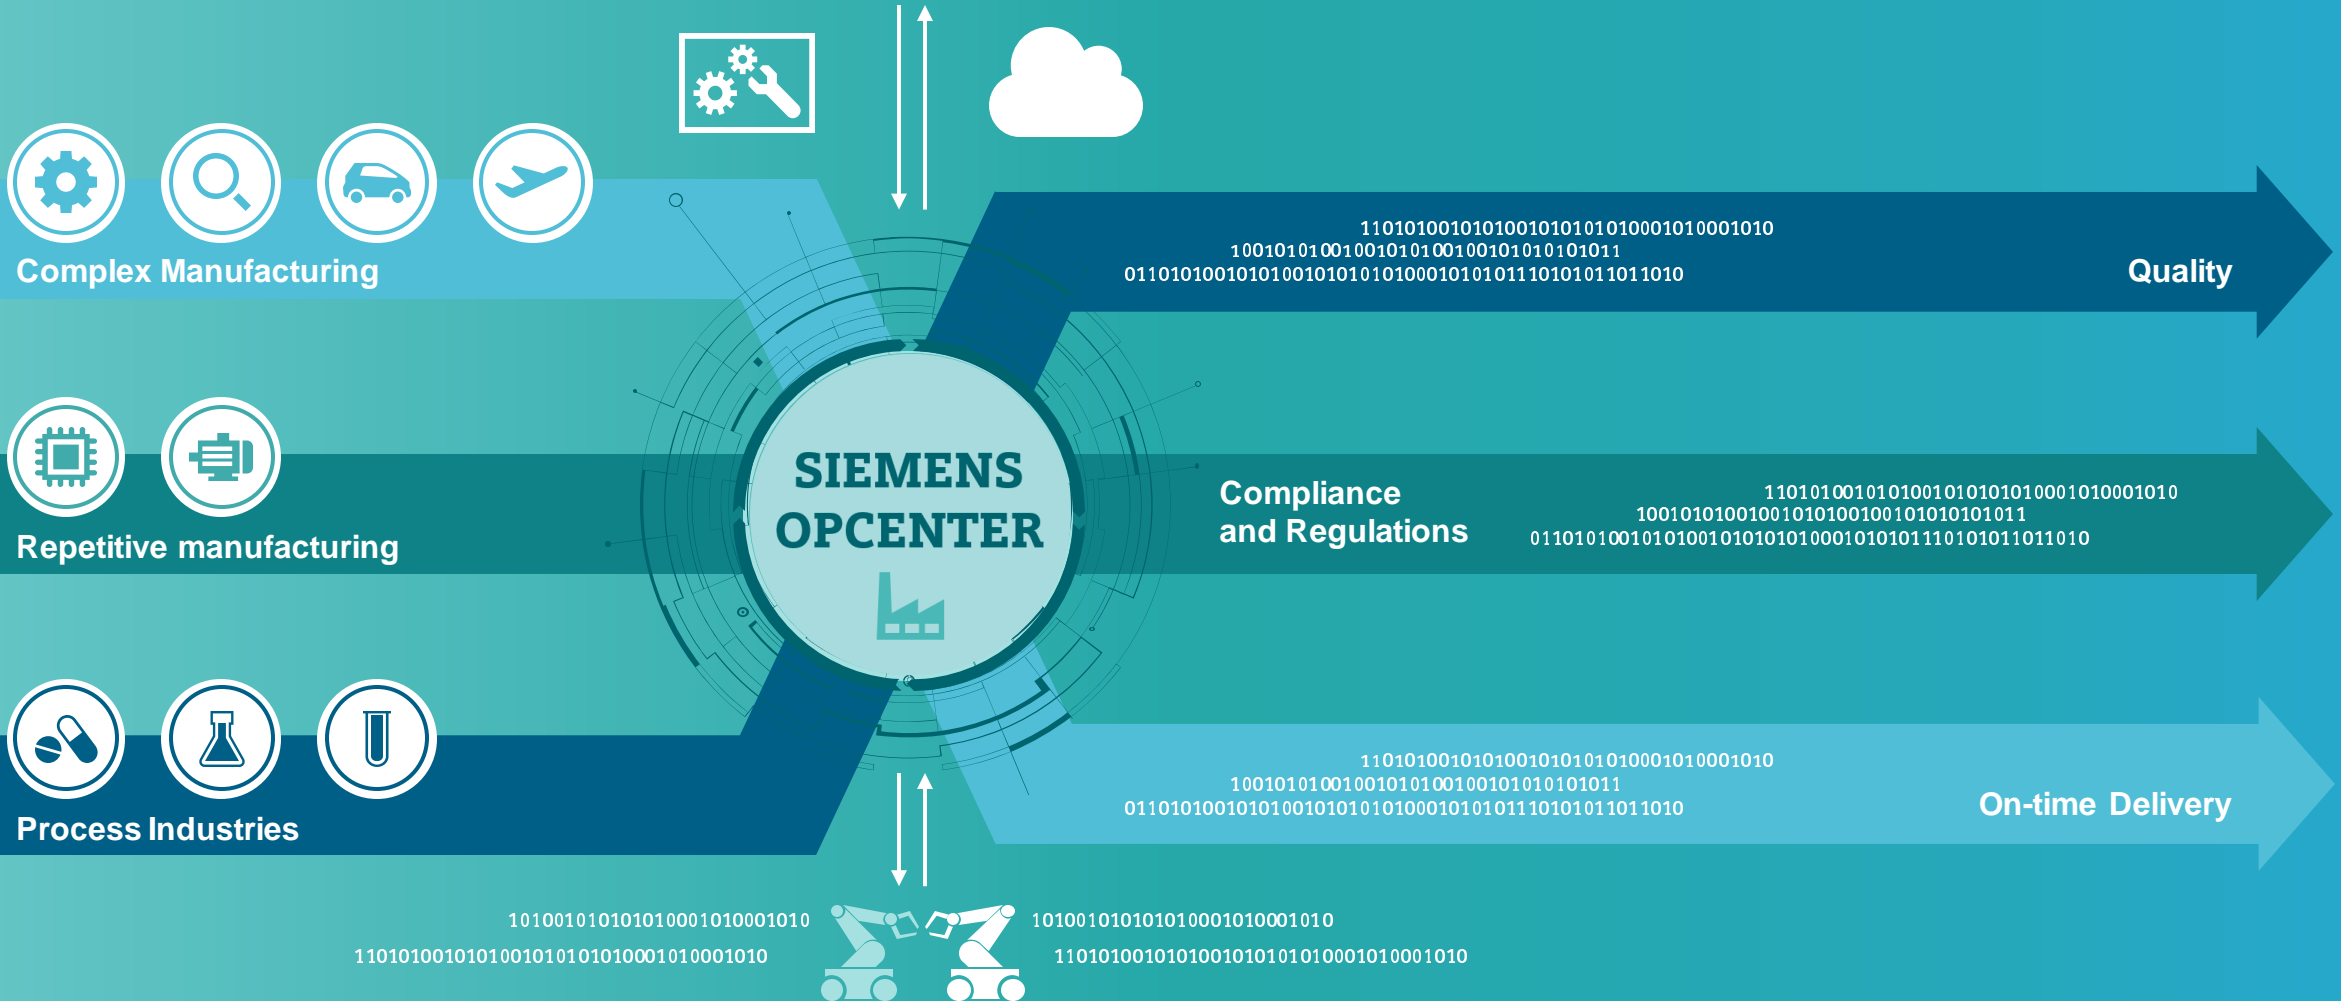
Complex Manufacturing

Repetitive manufacturing

Process Industries

SIEMENS OPCENTER

1101010010101010010101010100010100010100
1001010100100101010010010101010101011
0110101001010100101010101000101010111010101101010

Quality

Compliance and Regulations

1101010010101010010101010100010100010100
1001010100100101010010010101010101011
0110101001010100101010101000101010111010101101010

1101010010101010010101010100010100010100
1001010100100101010010010101010101011
0110101001010100101010101000101010111010101101010

On-time Delivery

1010010101010101000101000101010
110101001010100101010101000101000101010

1010010101010101000101000101010
110101001010100101010101000101000101010